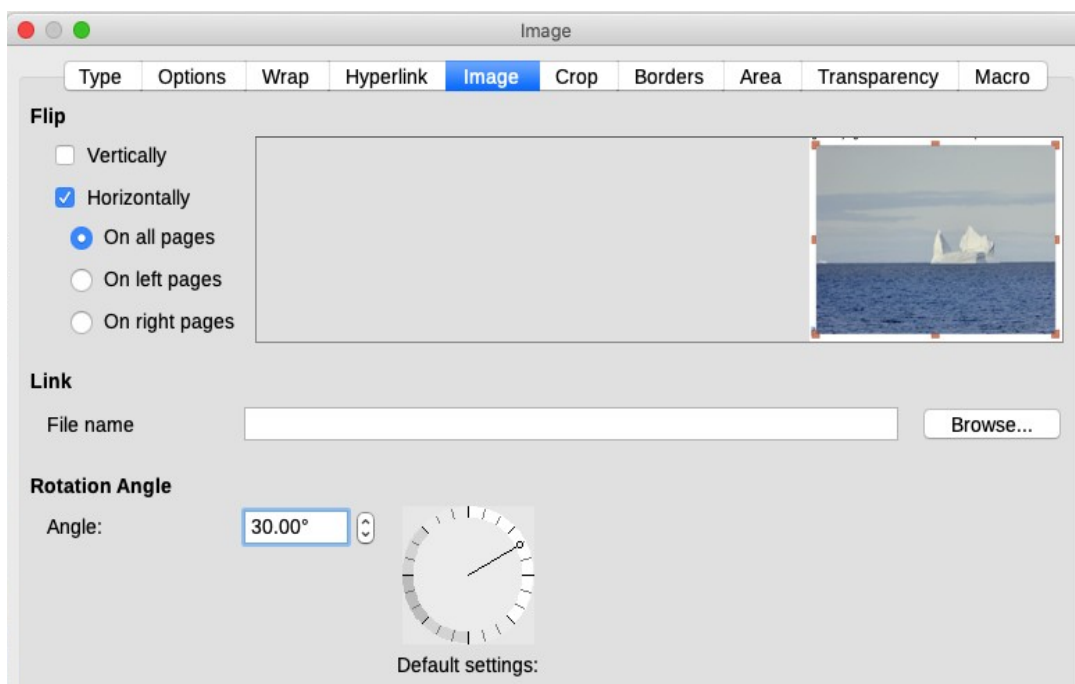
Image

Type | Options | Wrap | Hyperlink | Image | Crop | Borders | Area | Transparency | Macro

Flip

Vertically

Horizontally

On all pages

On left pages

On right pages

Link

File name

Browse...

Rotation Angle

Angle:

30.00°

Default settings: